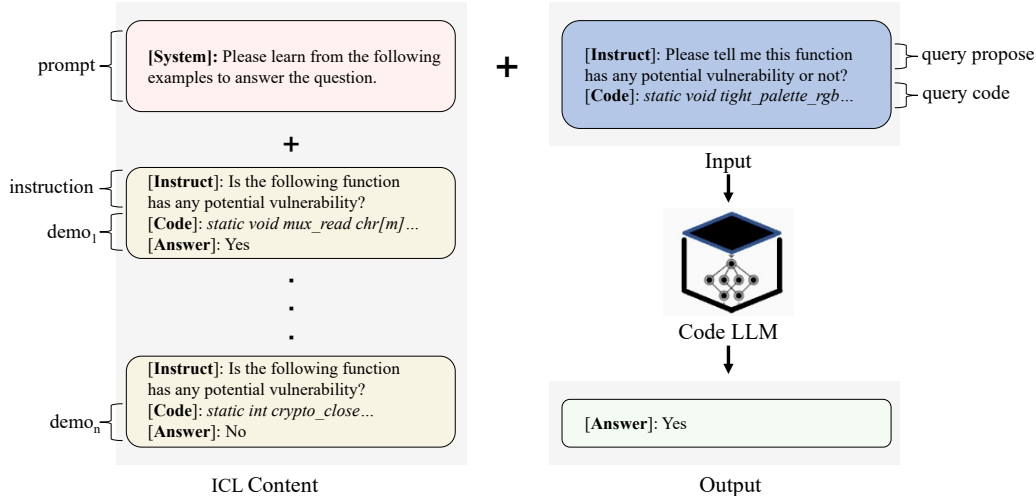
prompt

**[System]:** Please learn from the following examples to answer the question.

+

instruction

demo$_1$

[**Instruct**]: Is the following function has any potential vulnerability?
[**Code**]: *static void mux_read chr[m]…*
[**Answer**]: Yes

.
.
.

demo$_n$

[**Instruct**]: Is the following function has any potential vulnerability?
[**Code**]: *static int crypto_close…*
[**Answer**]: No

ICL Content

+

[**Instruct**]: Please tell me this function has any potential vulnerability or not?
[**Code**]: *static void tight_palette_rgb…*

query propose

query code

Input

Code LLM

[**Answer**]: Yes

Output